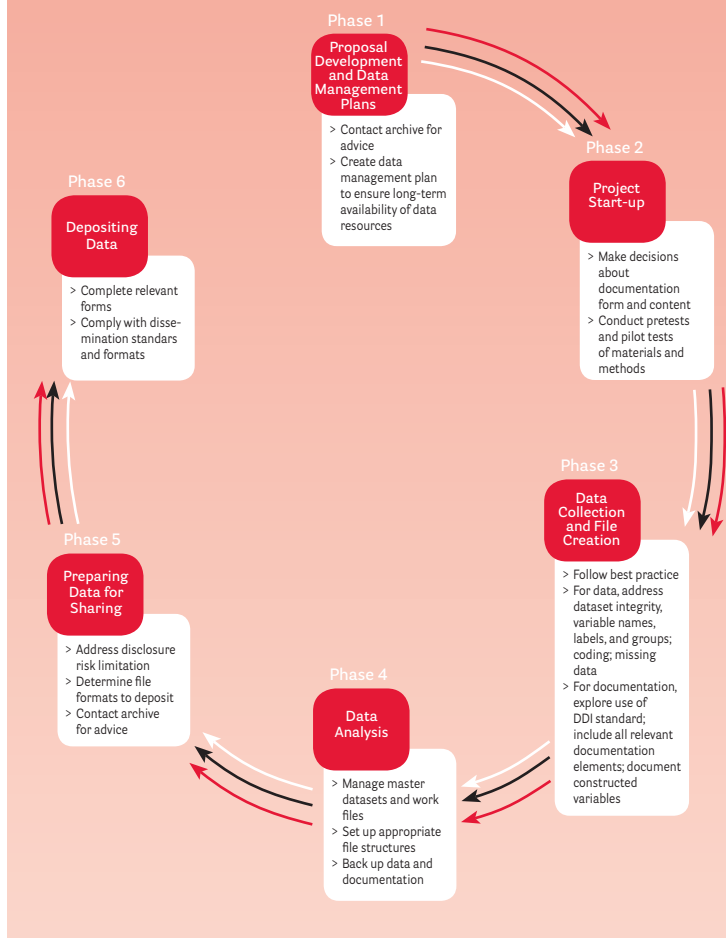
Phase 1

Proposal Development and Data Management Plans

> Contact archive for advice
> Create data management plan to ensure long-term availability of data resources

Phase 2

Project Start-up

> Make decisions about documentation form and content
> Conduct pretests and pilot tests of materials and methods

Phase 3

Data Collection and File Creation

> Follow best practice
> For data, address dataset integrity, variable names, labels, and groups; coding; missing data
> For documentation, explore use of DDI standard; include all relevant documentation elements; document constructed variables

Phase 4

Data Analysis

> Manage master datasets and work files
> Set up appropriate file structures
> Back up data and documentation

Phase 5

Preparing Data for Sharing

> Address disclosure risk limitation
> Determine file formats to deposit
> Contact archive for advice

Phase 6

Depositing Data

> Complete relevant forms
> Comply with dissemination standards and formats